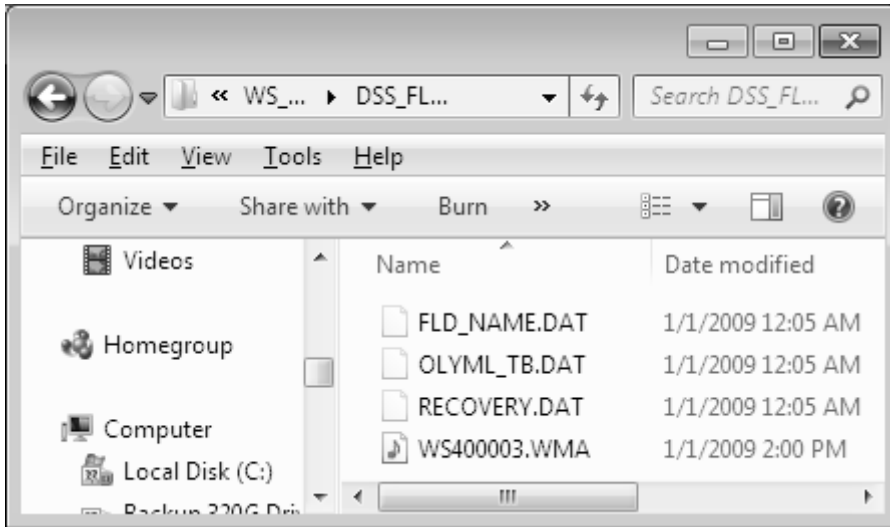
« WS_... ▸ DSS_FL...

Search DSS_FL...

File Edit View Tools Help

Organize ▾ Share with ▾ Burn »

Videos

Homegroup

Computer

Local Disk (C:)

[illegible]

| Name | Date modified |
|---|---|
| FLD_NAME.DAT | 1/1/2009 12:05 AM |
| OLYML_TB.DAT | 1/1/2009 12:05 AM |
| RECOVERY.DAT | 1/1/2009 12:05 AM |
| WS400003.WMA | 1/1/2009 2:00 PM |